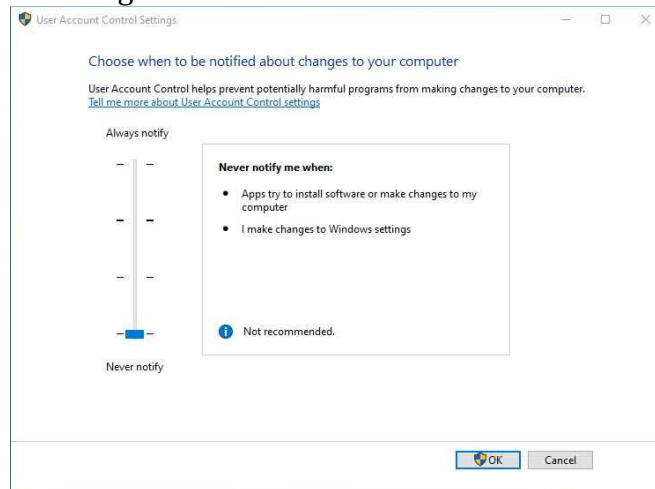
User Account Control Settings

Choose when to be notified about changes to your computer

User Account Control helps prevent potentially harmful programs from making changes to your computer.
Tell me more about User Account Control settings

Always notify

Never notify me when:

- Apps try to install software or make changes to my computer
- I make changes to Windows settings

Not recommended.

Never notify

OK

Cancel